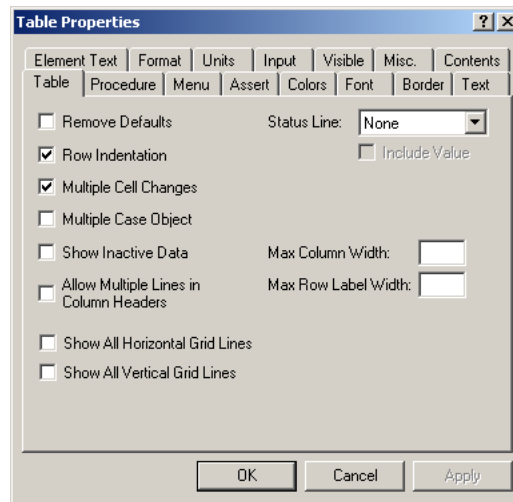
Table Properties

?
X

Element Text | Format | Units | Input | Visible | Misc. | Contents

Table | Procedure | Menu | Assert | Colors | Font | Border | Text

Remove Defaults

Status Line: None

Row Indentation

Include Value

Multiple Cell Changes

Multiple Case Object

Show Inactive Data

Max Column Width:

Allow Multiple Lines in Column Headers

Max Row Label Width:

Show All Horizontal Grid Lines

Show All Vertical Grid Lines

OK

Cancel

Apply